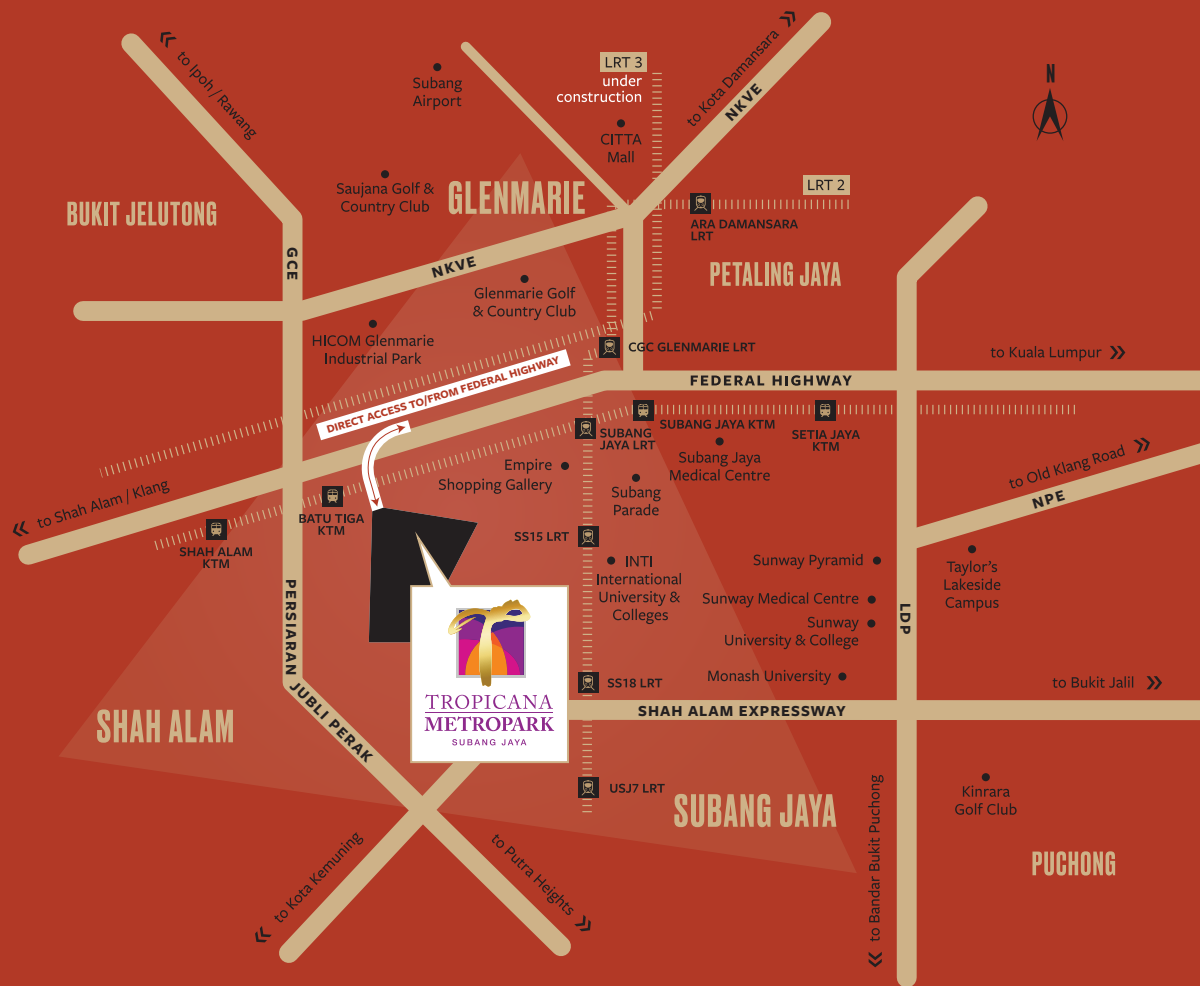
to Ipoh / Rawang

Subang Airport

LRT 3 under construction

to Kota Damansara

NKVE

N

CITTA Mall

BUKIT JELUTONG

Saujana Golf & Country Club

GLENMARIE

LRT 2

ARA DAMANSARA LRT

GCE

NKVE

PETALING JAYA

Glenmarie Golf & Country Club

HICOM Glenmarie Industrial Park

CGC GLENMARIE LRT

to Kuala Lumpur

DIRECT ACCESS TO/FROM FEDERAL HIGHWAY

FEDERAL HIGHWAY

SUBANG JAYA LRT

SUBANG JAYA KTM

SETIA JAYA KTM

Subang Jaya Medical Centre

to Old Klang Road

Empire Shopping Gallery

Subang Parade

NPE

to Shah Alam / Klang

BATU TIGA KTM

SHAH ALAM KTM

SS15 LRT

INTI International University & Colleges

Sunway Pyramid

Taylor's Lakeside Campus

Sunway Medical Centre

Sunway University & College

PERSIARAN JUBLI PERAK

TROPICANA METROPARK SUBANG JAYA

Monash University

LDP

SS18 LRT

to Bukit Jalil

SHAH ALAM

SHAH ALAM EXPRESSWAY

USJ7 LRT

SUBANG JAYA

Kinrara Golf Club

to Kota Kemuning

to Putra Heights

to Bandar Bukit Puchong

PUCHONG